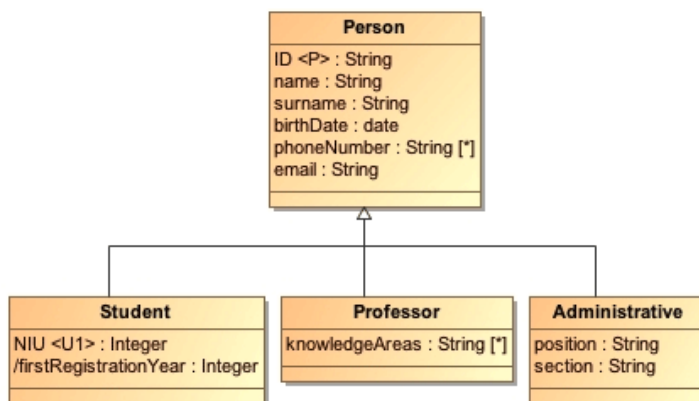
Person

ID <P> : String
name : String
surname : String
birthDate : date
phoneNumber : String [*]
email : String

Student

NIU <U1> : Integer
/firstRegistrationYear : Integer

Professor

knowledgeAreas : String [*]

Administrative

position : String
section : String